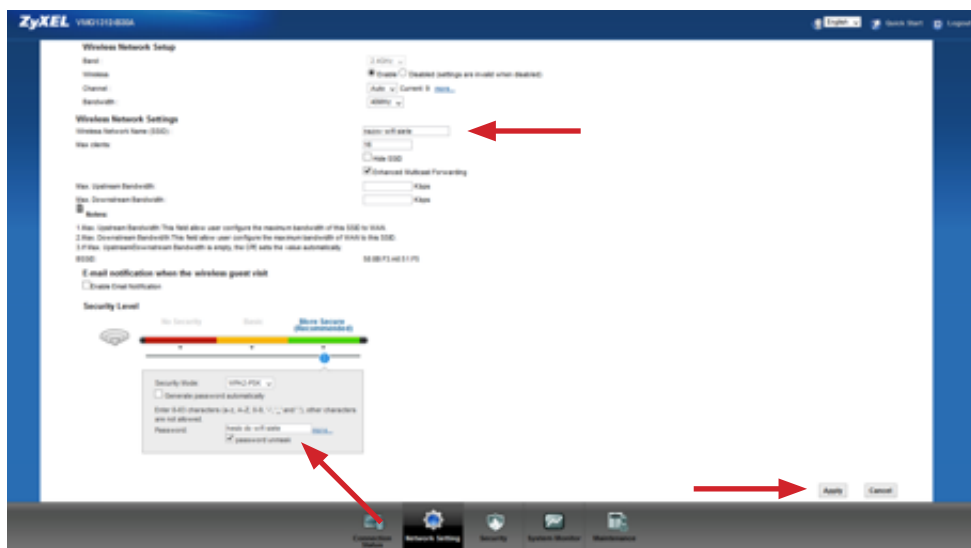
ZyXEL VMG1312-B30A

English Quick Start Logout

Wireless Network Setup

Band: 2.4GHz

Wireless: Enable Disabled (settings are invalid when disabled)

Channel: Auto Current: 9 more...

Bandwidth: 40MHz

Wireless Network Settings

Wireless Network Name (SSID): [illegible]

Max clients: 16

Hide SSID

Enhanced Multicast Forwarding

Max. Upstream Bandwidth: Kbps

Max. Downstream Bandwidth: Kbps

Notes:

1.Max. Upstream Bandwidth:This field allow user configure the maximum bandwidth of this SSID to WAN.
2.Max. Downstream Bandwidth:This field allow user configure the maximum bandwidth of WAN to this SSID.
3.If Max. Upstream/Downstream Bandwidth is empty, the CPE sets the value automatically.

BSSID: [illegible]

E-mail notification when the wireless guest visit

Enable Email Notification

Security Level

No Security Basic More Secure (Recommended)

Security Mode: WPA2-PSK

Generate password automatically

Enter 8-63 characters (a-z, A-Z, 0-9, "-", "_" and "."), other characters are not allowed.

Password: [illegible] more...

password unmask

Apply Cancel

Connection Status Network Setting Security System Monitor Maintenance